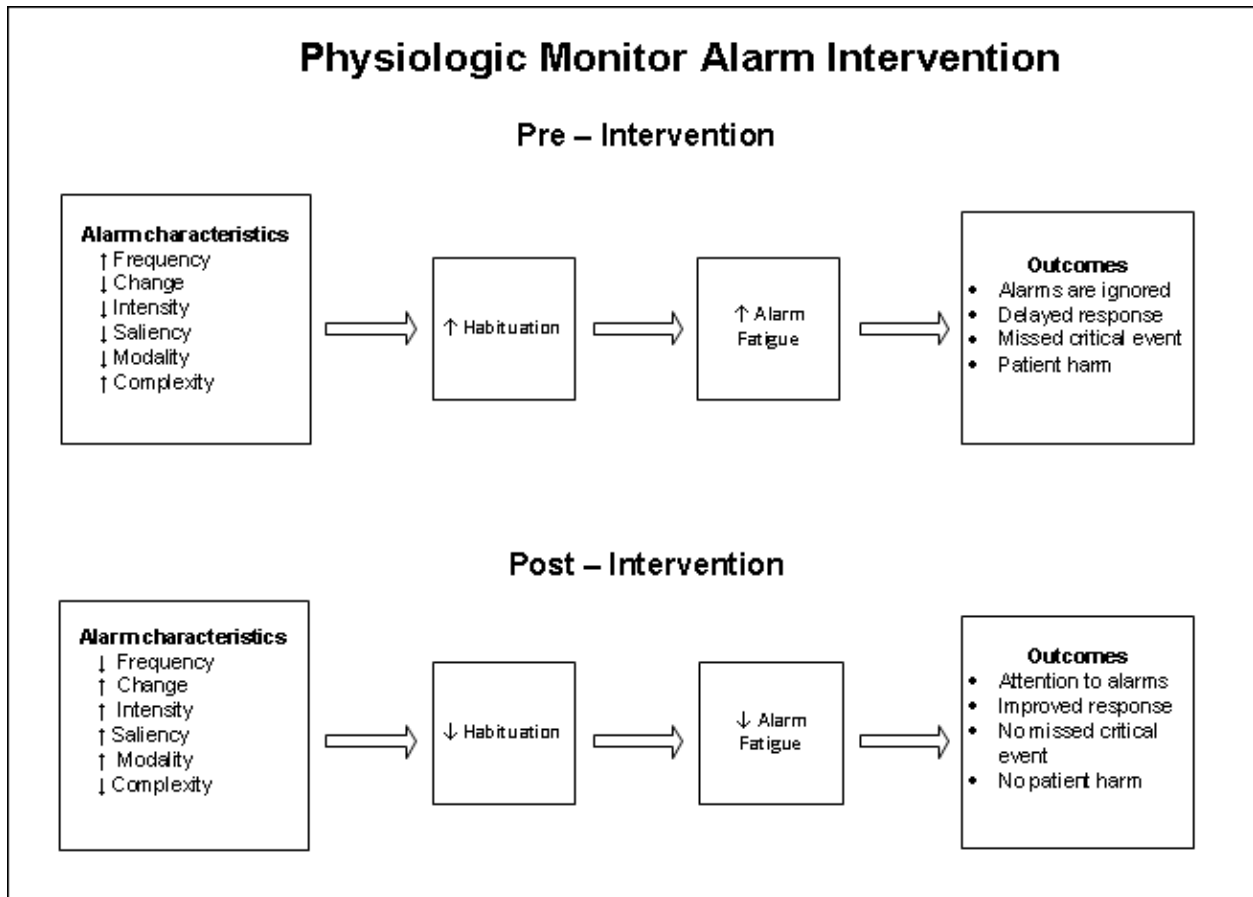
Physiologic Monitor Alarm Intervention

Pre – Intervention

Alarm characteristics
↑ Frequency
↓ Change
↓ Intensity
↓ Saliency
↓ Modality
↑ Complexity

↑ Habituation

↑ Alarm Fatigue

Outcomes
• Alarms are ignored
• Delayed response
• Missed critical event
• Patient harm

Post – Intervention

Alarm characteristics
↓ Frequency
↑ Change
↑ Intensity
↑ Saliency
↑ Modality
↓ Complexity

↓ Habituation

↓ Alarm Fatigue

Outcomes
• Attention to alarms
• Improved response
• No missed critical event
• No patient harm